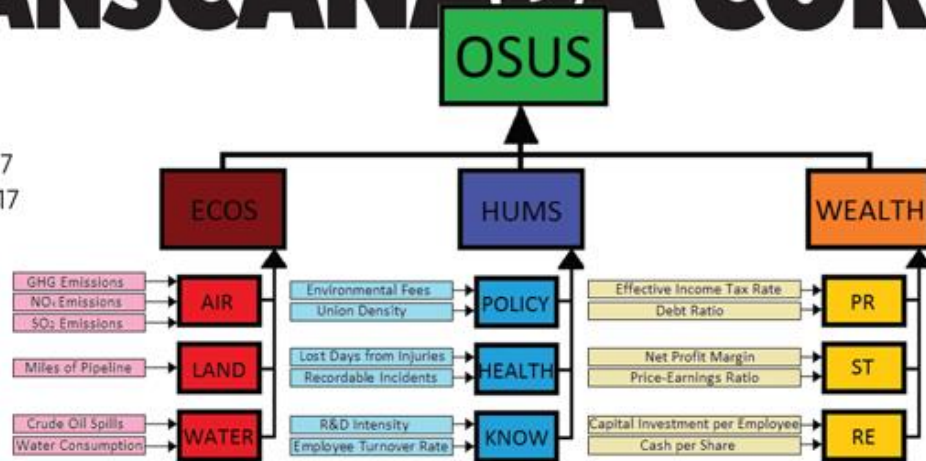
ANSCANA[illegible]A COR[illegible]

7
17

OSUS

ECOS

HUMS

WEALTH

GHG Emissions
$NO_x$ Emissions
$SO_2$ Emissions

AIR

Miles of Pipeline

LAND

Crude Oil Spills
Water Consumption

WATER

Environmental Fees
Union Density

POLICY

Lost Days from Injuries
Recordable Incidents

HEALTH

R&D Intensity
Employee Turnover Rate

KNOW

Effective Income Tax Rate
Debt Ratio

PR

Net Profit Margin
Price-Earnings Ratio

ST

Capital Investment per Employee
Cash per Share

RE